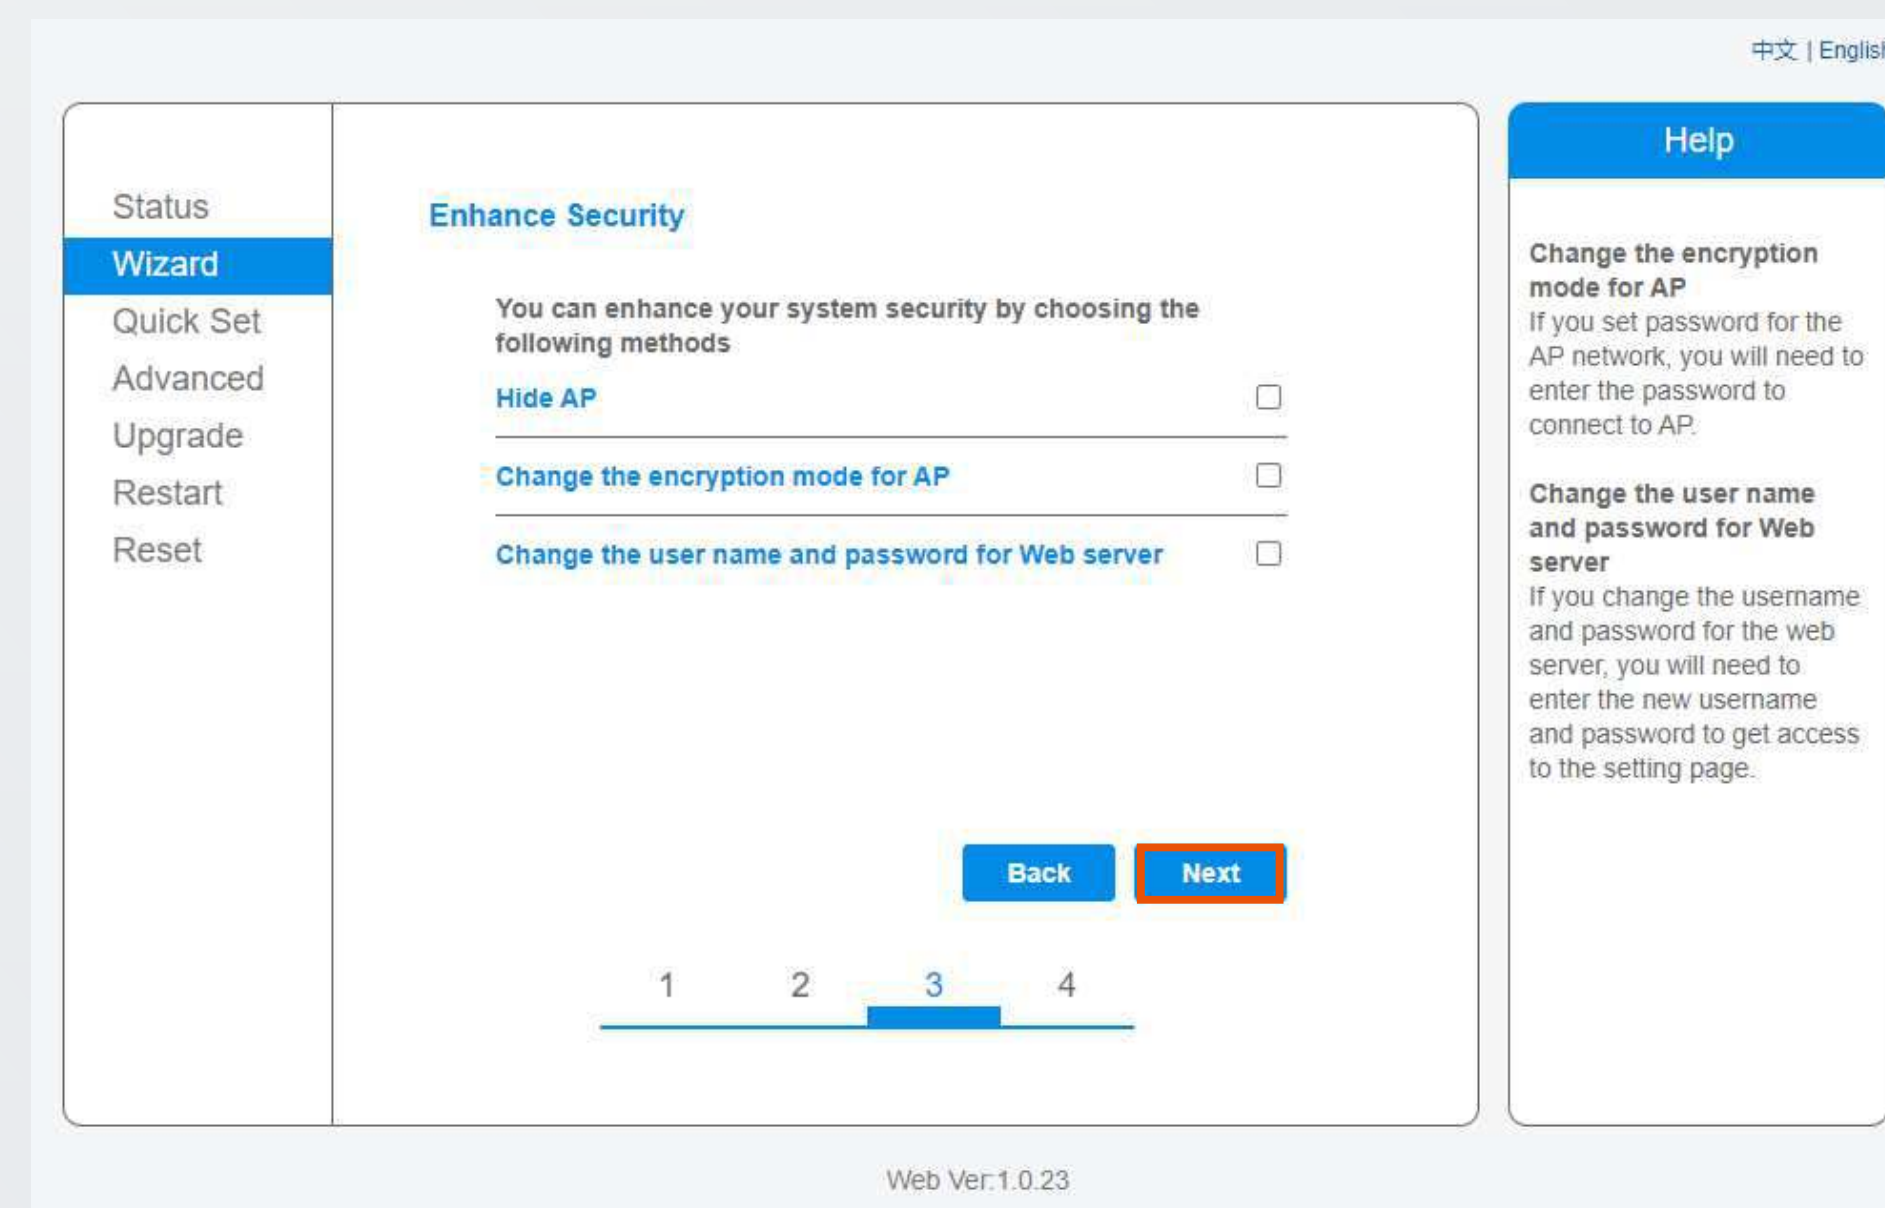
中文 | Englis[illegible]

Status
Wizard
Quick Set
Advanced
Upgrade
Restart
Reset

Enhance Security

You can enhance your system security by choosing the following methods

Hide AP

Change the encryption mode for AP

Change the user name and password for Web server

Back
Next

1 2 3 4

Help

Change the encryption mode for AP
If you set password for the AP network, you will need to enter the password to connect to AP.

Change the user name and password for Web server
If you change the username and password for the web server, you will need to enter the new username and password to get access to the setting page.

Web Ver:1.0.23